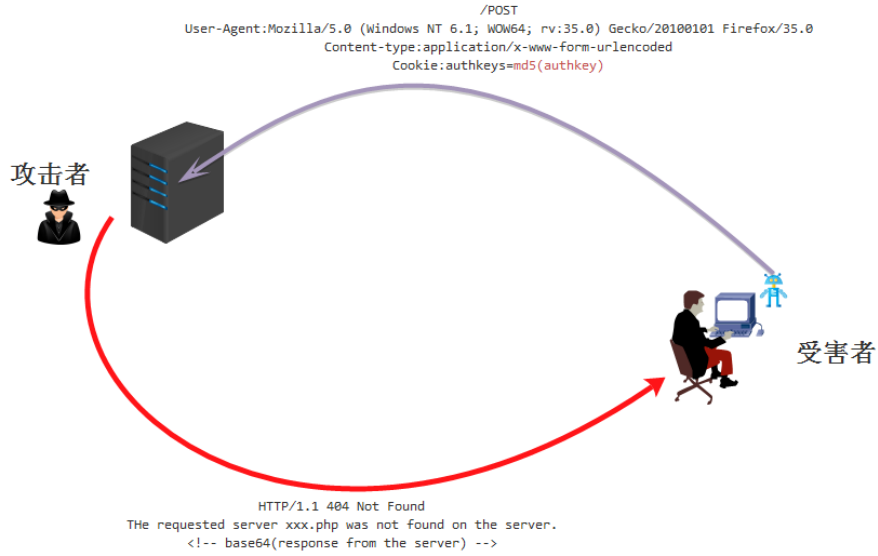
/POST
User-Agent:Mozilla/5.0 (Windows NT 6.1; WOW64; rv:35.0) Gecko/20100101 Firefox/35.0
Content-type:application/x-www-form-urlencoded
Cookie:authkeys=md5(authkey)

攻击者

受害者

HTTP/1.1 404 Not Found
THe requested server xxx.php was not found on the server.
<!-- base64(response from the server) -->